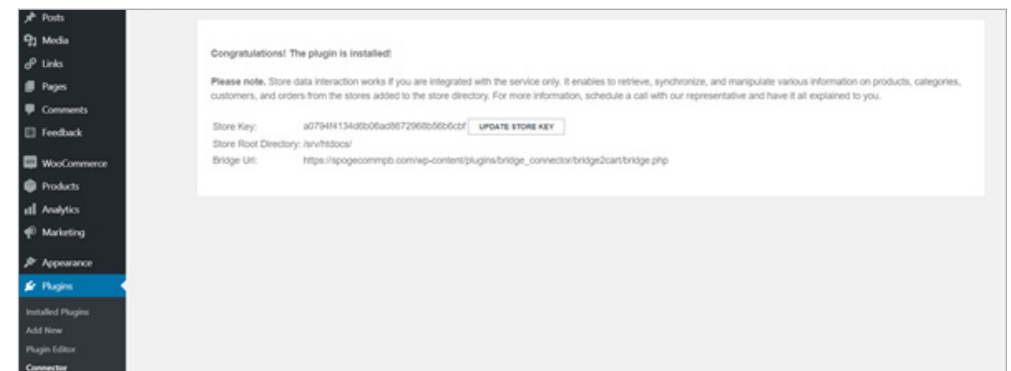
Posts
Media
Links
Pages
Comments
Feedback
WooCommerce
Products
Analytics
Marketing
Appearance
Plugins
Installed Plugins
Add New
Plugin Editor
Connector

Congratulations! The plugin is installed!

Please note. Store data interaction works if you are integrated with the service only. It enables to retrieve, synchronize, and manipulate various information on products, categories, customers, and orders from the stores added to the store directory. For more information, schedule a call with our representative and have it all explained to you.

Store Key: a0794f4134d6b06ad8672968b56b6cbf UPDATE STORE KEY
Store Root Directory: /srv/htdocs/
Bridge Url: https://spogecommpb.com/wp-content/plugins/bridge_connector/bridge2cart/bridge.php